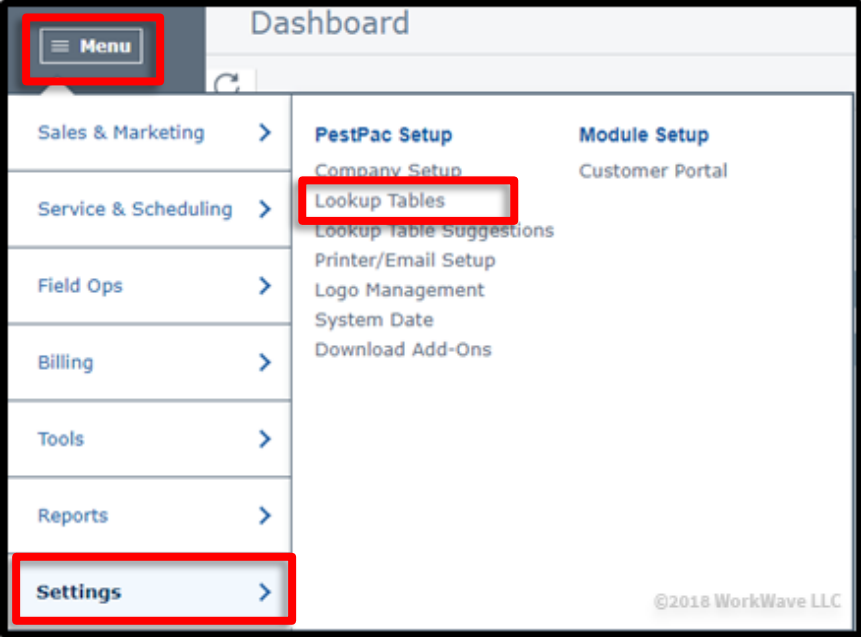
Menu

Dashboard

Sales & Marketing

Service & Scheduling

Field Ops

Billing

Tools

Reports

Settings

PestPac Setup

Company Setup

Lookup Tables

Lookup Table Suggestions

Printer/Email Setup

Logo Management

System Date

Download Add-Ons

Module Setup

Customer Portal

©2018 WorkWave LLC